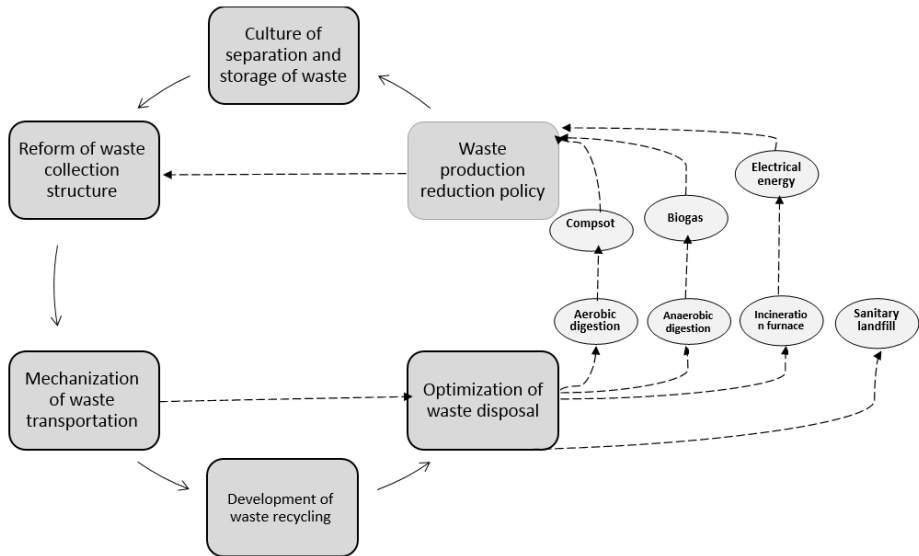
Culture of separation and storage of waste

Reform of waste collection structure

Waste production reduction policy

Electrical energy

Compsot

Biogas

Aerobic digestion

Anaerobic digestion

Incineratio n furnace

Sanitary landfill

Mechanization of waste transportation

Optimization of waste disposal

Development of waste recycling